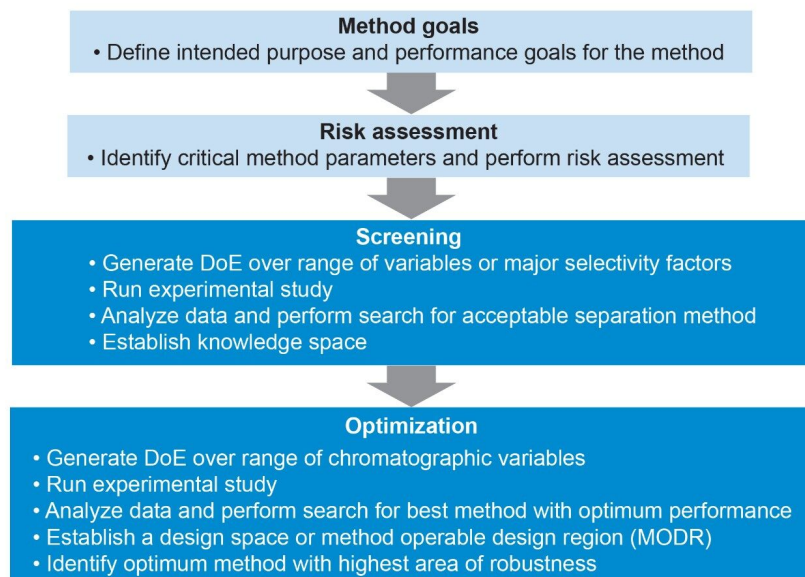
Method goals
• Define intended purpose and performance goals for the method

Risk assessment
• Identify critical method parameters and perform risk assessment

Screening
• Generate DoE over range of variables or major selectivity factors
• Run experimental study
• Analyze data and perform search for acceptable separation method
• Establish knowledge space

Optimization
• Generate DoE over range of chromatographic variables
• Run experimental study
• Analyze data and perform search for best method with optimum performance
• Establish a design space or method operable design region (MODR)
• Identify optimum method with highest area of robustness